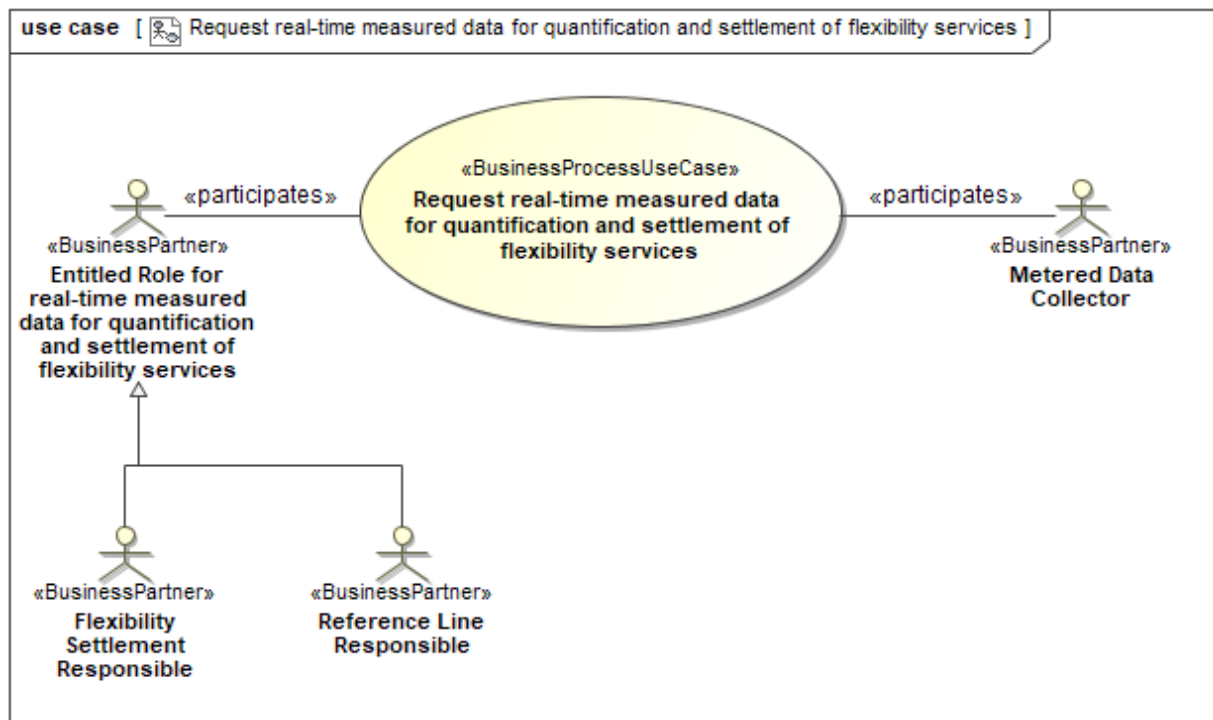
use case [ Request real-time measured data for quantification and settlement of flexibility services ]

«participates»

«BusinessProcessUseCase»
Request real-time measured data for quantification and settlement of flexibility services

«participates»

«BusinessPartner»
Entitled Role for real-time measured data for quantification and settlement of flexibility services

«BusinessPartner»
Metered Data Collector

«BusinessPartner»
Flexibility Settlement Responsible

«BusinessPartner»
Reference Line Responsible